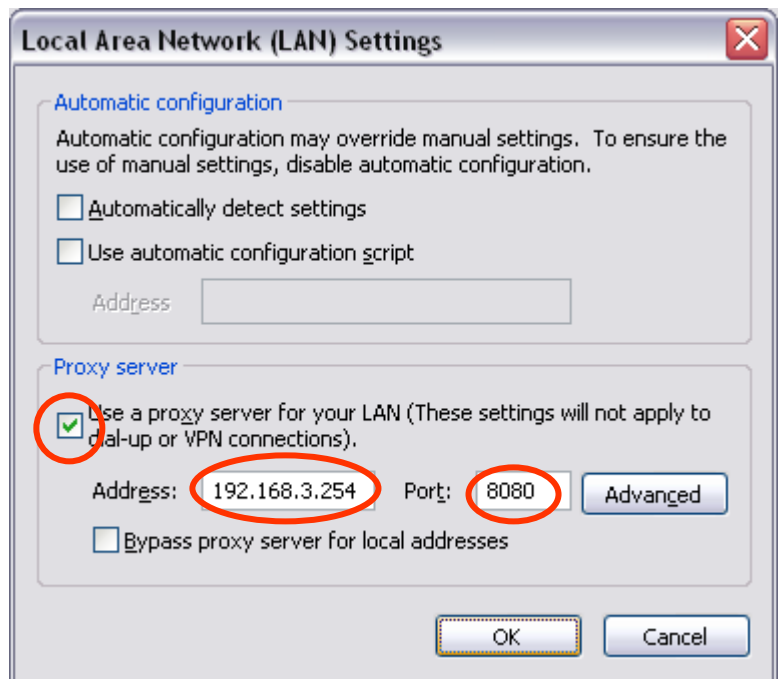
Local Area Network (LAN) Settings

Automatic configuration

Automatic configuration may override manual settings. To ensure the use of manual settings, disable automatic configuration.

Automatically detect settings

Use automatic configuration script

Address

Proxy server

Use a proxy server for your LAN (These settings will not apply to dial-up or VPN connections).

Address: 192.168.3.254 Port: 8080 Advanced

Bypass proxy server for local addresses

OK Cancel